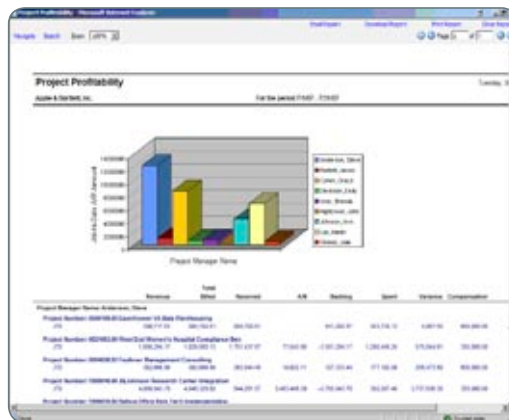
Project Profitability - Microsoft Internet Explorer

Email Report | Download Report | Print Report | Close Report

Navigate | Search | Zoom: 100%

Page 1 of 1

Project Profitability

Tuesday, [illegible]

Apple & Gardens, Inc.

For the period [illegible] - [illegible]

Project Manager Name

Anderson, Steve
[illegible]
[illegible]
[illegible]
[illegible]
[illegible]
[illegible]
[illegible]
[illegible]

| | Revenue | Total Billed | Received | A/R | Backlog | Spent | Variance | Compensation |
|---|---|---|---|---|---|---|---|---|

Project Manager Name: Anderson, Steve

Project Number: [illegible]
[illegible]

Project Number: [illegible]
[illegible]

Project Number: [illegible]
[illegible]

Project Number: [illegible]
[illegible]

Project Number: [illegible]